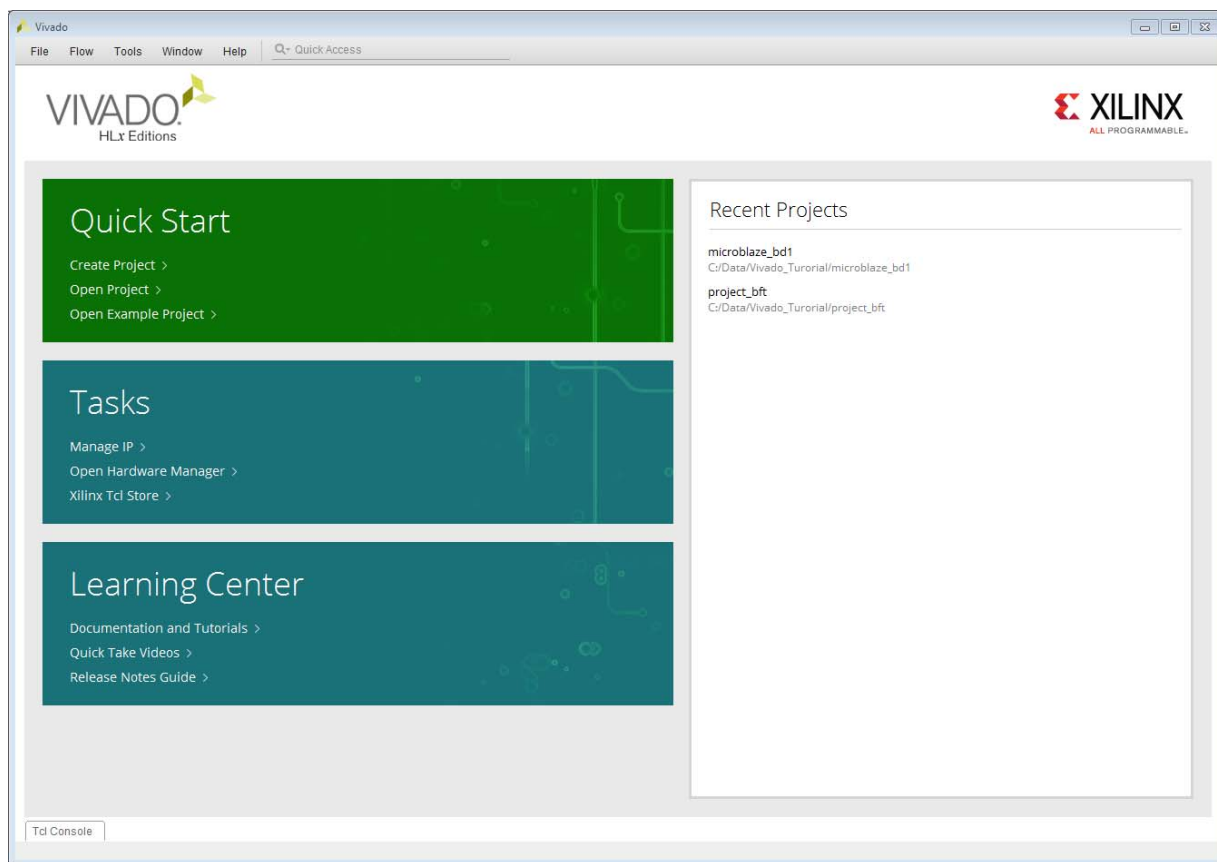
Vivado

File Flow Tools Window Help Quick Access

VIVADO.
HLx Editions

XILINX
ALL PROGRAMMABLE.

Quick Start
Create Project >
Open Project >
Open Example Project >

Tasks
Manage IP >
Open Hardware Manager >
Xilinx Tcl Store >

Learning Center
Documentation and Tutorials >
Quick Take Videos >
Release Notes Guide >

Recent Projects
microblaze_bd1
C:/Data/Vivado_Turorial/microblaze_bd1
project_bft
C:/Data/Vivado_Turorial/project_bft

Tcl Console